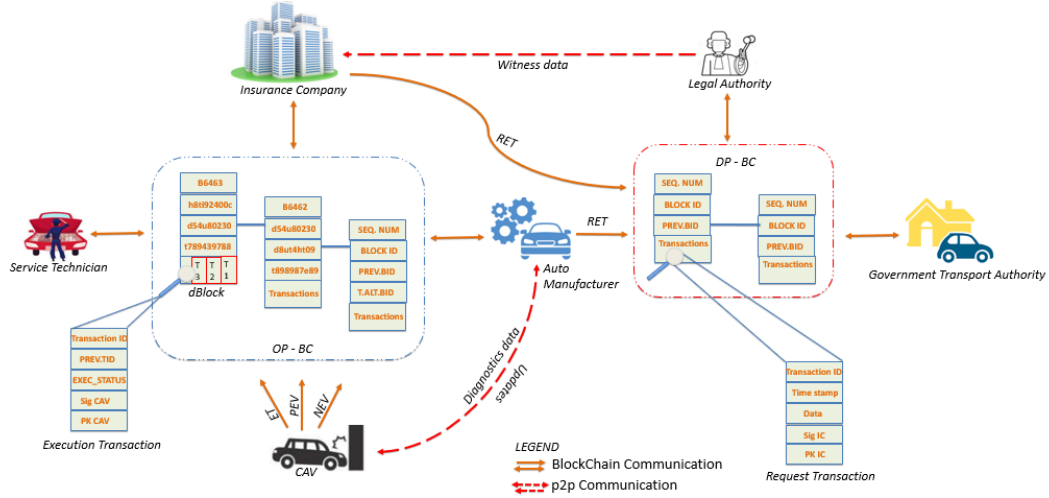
Insurance Company

Witness data

Legal Authority

RET

DP - BC

SEQ. NUM
BLOCK ID
PREV.BID
Transactions

SEQ. NUM
BLOCK ID
PREV.BID
Transactions

RET

Government Transport Authority

B6463
h8tl92400c
d54u80230
t789439788
T 3
T 2
T 1
dBlock

B6462
d54u80230
d8ut4ht09
t898987e89
Transactions

SEQ. NUM
BLOCK ID
PREV.BID
T.ALT.BID
Transactions

OP - BC

Service Technician

Auto Manufacturer

Transaction ID
PREV.TID
EXEC_STATUS
Sig CAV
PK CAV

Execution Transaction

ET
PEV
NEV

CAV

Diagnostics data
Updates

LEGEND
BlockChain Communication
p2p Communication

Transaction ID
Time stamp
Data
Sig IC
PK IC

Request Transaction